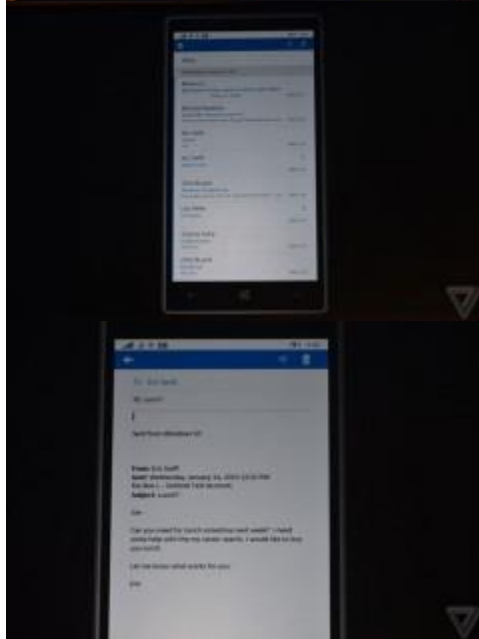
To: Eric Swift

Re: Lunch?

Sent from Windows 10

From: Eric Swift
Sent: Wednesday, January 21, 2015 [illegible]
To: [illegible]
Subject: Lunch?

Joe

Can you meet for lunch sometime next week? I need some help with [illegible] my career search. I would like to buy you lunch.

Let me know what works for you.

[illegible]